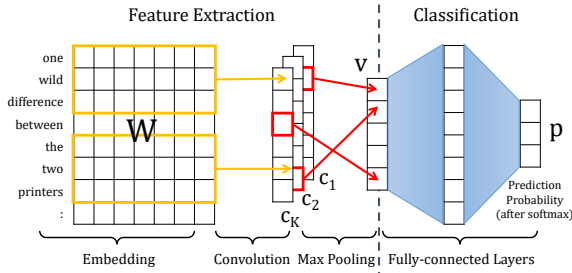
Feature Extraction

Classification

one
wild
difference
between
the
two
printers
:

W

$c_1$
$c_2$
$c_K$

v

p

Prediction Probability (after softmax)

Embedding

Convolution

Max Pooling

Fully-connected Layers